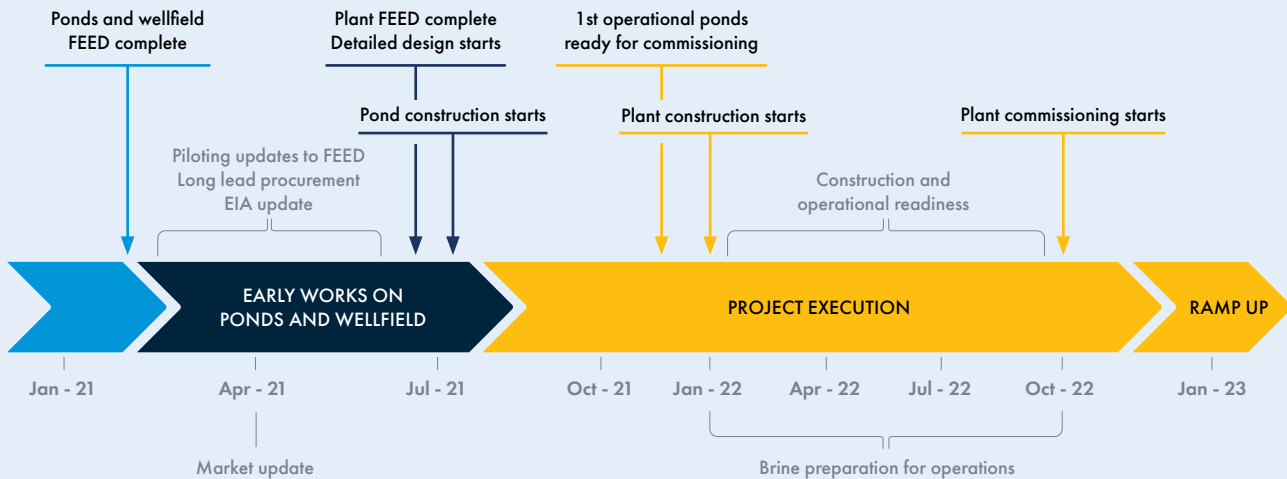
Ponds and wellfield FEED complete

Plant FEED complete
Detailed design starts

1st operational ponds ready for commissioning

Pond construction starts

Plant construction starts

Plant commissioning starts

Piloting updates to FEED
Long lead procurement
EIA update

Construction and operational readiness

EARLY WORKS ON PONDS AND WELLFIELD

PROJECT EXECUTION

RAMP UP

Jan - 21

Apr - 21

Jul - 21

Oct - 21

Jan - 22

Apr - 22

Jul - 22

Oct - 22

Jan - 23

Market update

Brine preparation for operations